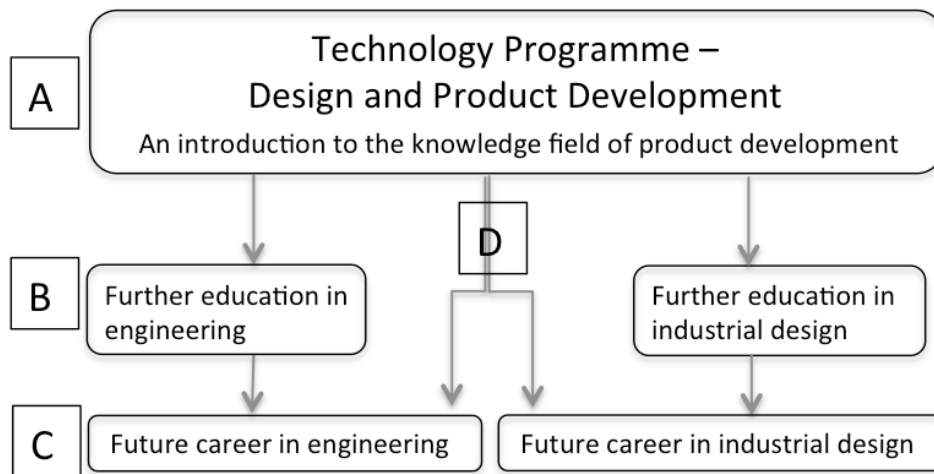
A

Technology Programme –
Design and Product Development
An introduction to the knowledge field of product development

D

B

Further education in engineering

Further education in industrial design

C

Future career in engineering

Future career in industrial design